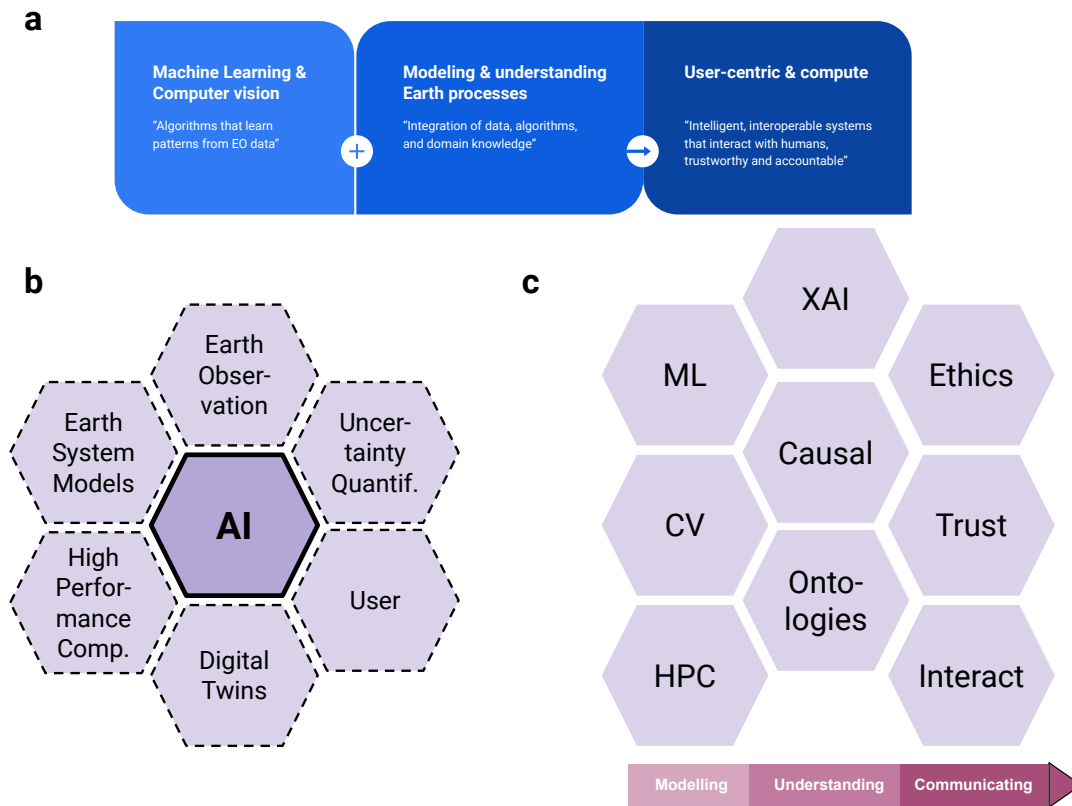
a

Machine Learning & Computer vision

“Algorithms that learn patterns from EO data”

Modeling & understanding Earth processes

“Integration of data, algorithms, and domain knowledge”

User-centric & compute

“Intelligent, interoperable systems that interact with humans, trustworthy and accountable”

b

Earth Observation

Earth System Models

Uncertainty Quantif.

AI

High Performance Comp.

User

Digital Twins

c

XAI

ML

Ethics

Causal

CV

Trust

Ontologies

HPC

Interact

Modelling

Understanding

Communicating